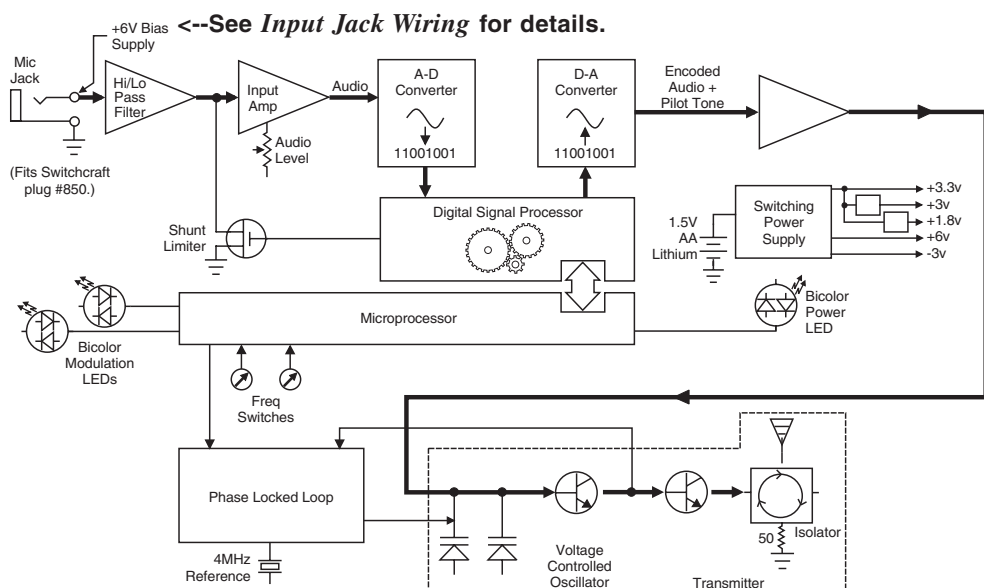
+6V Bias Supply

<--See *Input Jack Wiring* for details.

Mic Jack

(Fits Switchcraft plug #850.)

Hi/Lo Pass Filter

Input Amp

Audio Level

Audio

A-D Converter

11001001

D-A Converter

11001001

Encoded Audio + Pilot Tone

Shunt Limiter

Digital Signal Processor

1.5V AA Lithium

Switching Power Supply

+3.3v

+3v

+1.8v

+6v

-3v

Microprocessor

Bicolor Power LED

Bicolor Modulation LEDs

Freq Switches

Phase Locked Loop

4MHz Reference

Voltage Controlled Oscillator

Transmitter

50

Isolator